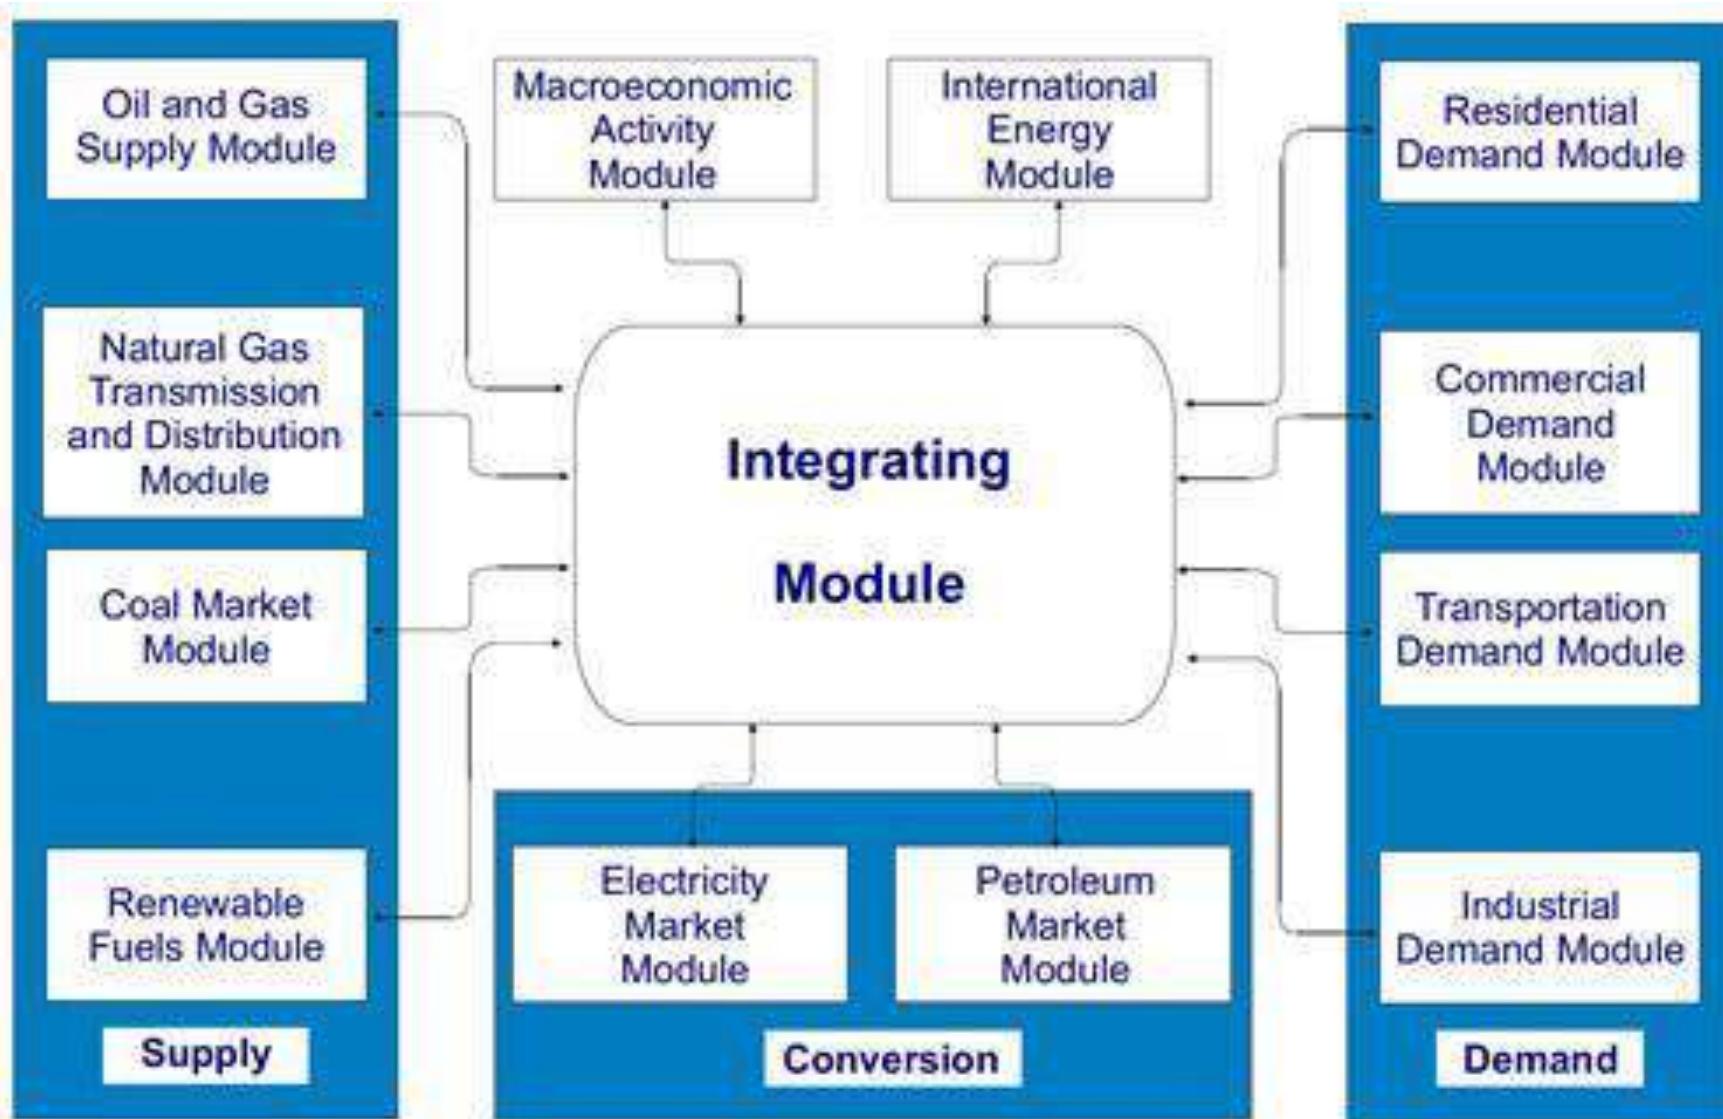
Oil and Gas Supply Module

Natural Gas Transmission and Distribution Module

Coal Market Module

Renewable Fuels Module

Supply

Macroeconomic Activity Module

International Energy Module

Integrating Module

Electricity Market Module

Petroleum Market Module

Conversion

Residential Demand Module

Commercial Demand Module

Transportation Demand Module

Industrial Demand Module

Demand